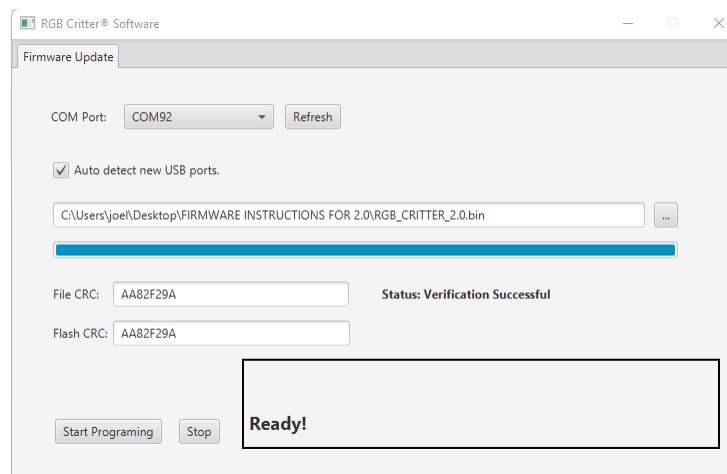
RGB Critter® Software

Firmware Update

COM Port: COM92 Refresh

Auto detect new USB ports.

C:\Users\joel\Desktop\FIRMWARE INSTRUCTIONS FOR 2.0\RGB_CRITTER_2.0.bin ...

File CRC: AA82F29A

Status: Verification Successful

Flash CRC: AA82F29A

Ready!

Start Programing Stop